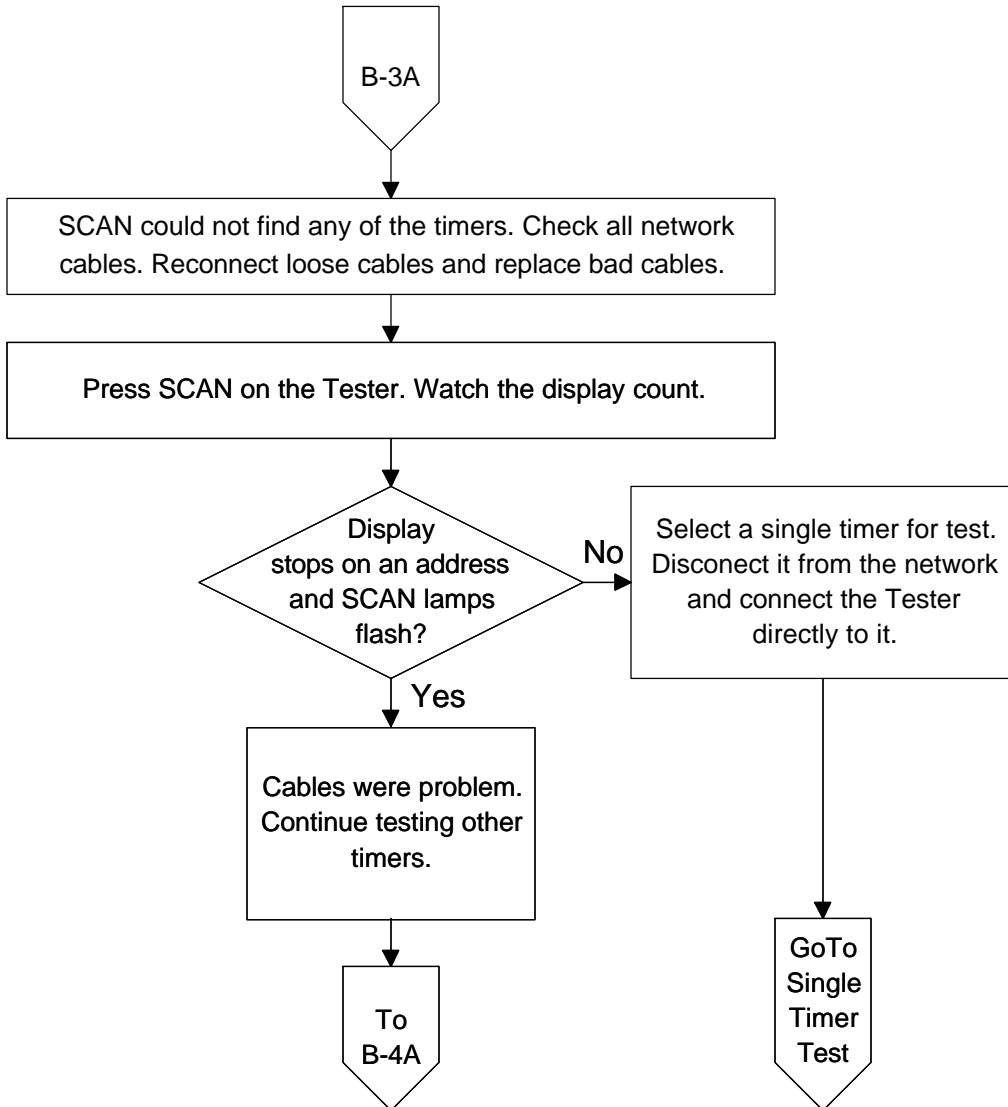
B-3A

SCAN could not find any of the timers. Check all network cables. Reconnect loose cables and replace bad cables.

Press SCAN on the Tester. Watch the display count.

Display stops on an address and SCAN lamps flash?

No

Select a single timer for test. Disconect it from the network and connect the Tester directly to it.

Yes

Cables were problem. Continue testing other timers.

To B-4A

GoTo Single Timer Test